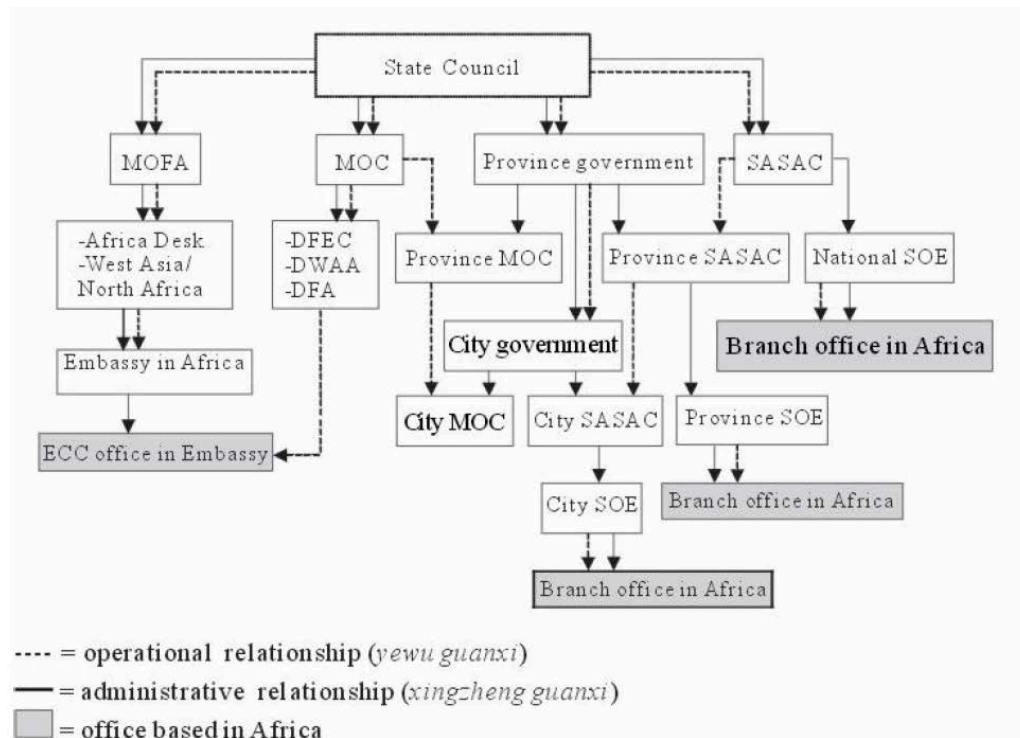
State Council

MOFA

MOC

Province government

SASAC

-Africa Desk
-West Asia/ North Africa

-DFEC
-DWAA
-DFA

Province MOC

Province SASAC

National SOE

Branch office in Africa

City government

Embassy in Africa

City MOC

City SASAC

Province SOE

ECC office in Embassy

Branch office in Africa

City SOE

Branch office in Africa

---- = operational relationship (yewu guanxi)
— = administrative relationship (xingzheng guanxi)
= office based in Africa